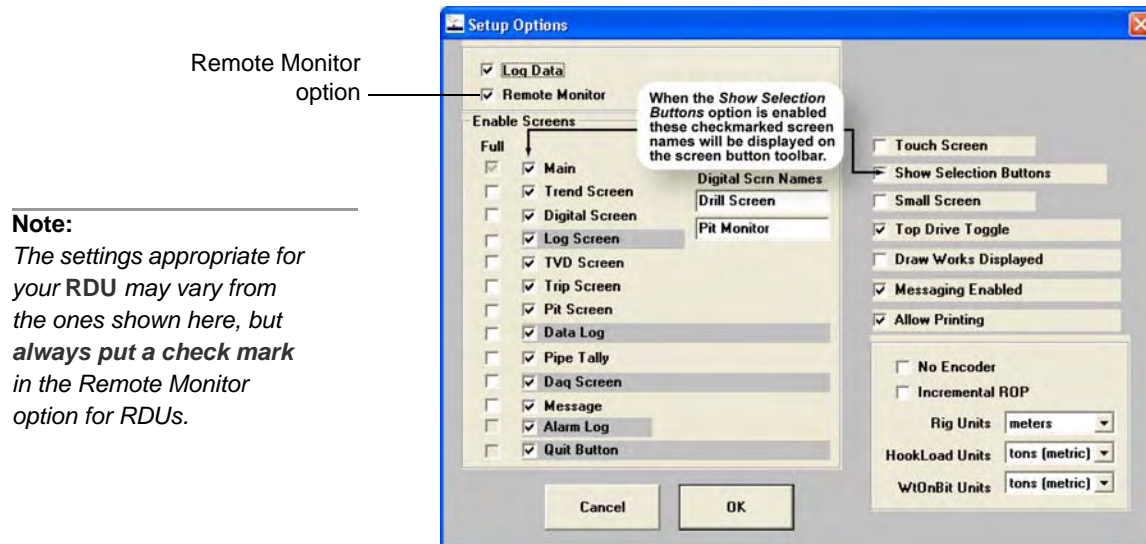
Remote Monitor option

Note:
The settings appropriate for your RDU may vary from the ones shown here, but always put a check mark in the Remote Monitor option for RDUs.

Setup Options

☑ Log Data
☑ Remote Monitor

When the Show Selection Buttons option is enabled these checkmarked screen names will be displayed on the screen button toolbar.

Enable Screens
Full
☑ Main
☑ Trend Screen
☑ Digital Screen
☑ Log Screen
☑ TVD Screen
☑ Trip Screen
☑ Pit Screen
☑ Data Log
☑ Pipe Tally
☑ Daq Screen
☑ Message
☑ Alarm Log
☑ Quit Button

Digital Scrn Names
Drill Screen
Pit Monitor

☐ Touch Screen
☐ Show Selection Buttons
☐ Small Screen
☑ Top Drive Toggle
☐ Draw Works Displayed
☑ Messaging Enabled
☑ Allow Printing

☐ No Encoder
☐ Incremental ROP
Rig Units meters
HookLoad Units tons (metric)
WtOnBit Units tons (metric)

Cancel
OK